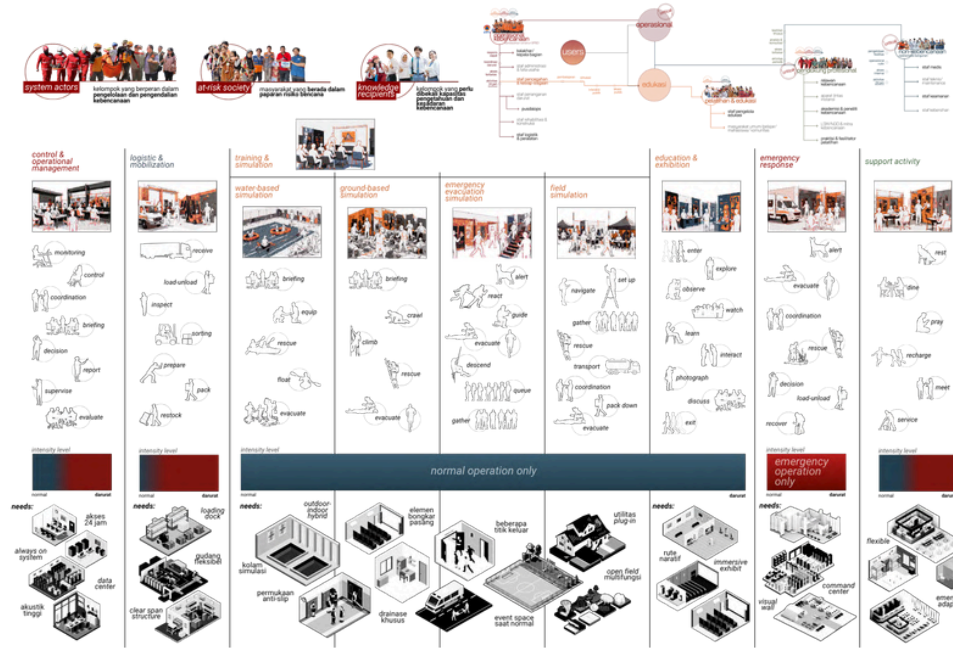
system actors
kelompok yang berperan dalam pengelolaan dan pengendalian kebencanaan

at-risk society
masyarakat yang berada dalam paparan risiko bencana

knowledge recipients
kelompok yang perlu dibekali kapasitas pengetahuan dan kesiapan kebencanaan

operasional
users
edukasi

control & operational management
monitoring
control
coordination
briefing
decision
report
supervise
evaluate
intensity level
normal
darurat
needs:
akses 24 jam
always on system
data center
akustik tinggi

logistic & mobilization
receive
load-unload
inspect
sorting
prepare
pack
restock
intensity level
normal
darurat
needs:
loading dock
gudang fleksibel
clear span structure

training & simulation
water-based simulation
briefing
equip
rescue
float
evacuate

ground-based simulation
briefing
crawl
climb
rescue
evacuate

emergency evacuation simulation
alert
react
guide
evacuate
descend
queue
gather

field simulation
navigate
set up
gather
rescue
transport
coordination
pack down
evacuate

intensity level
normal operation only
needs:
outdoor indoor hybrid
kolam simulasi
permukaan anti-slip
elemen bongkar pasang
drainase khusus
beberapa titik keluar
event space saat normal
utilitas plug-in
open field multifungsi

education & exhibition
enter
explore
observe
watch
learn
interact
photograph
discuss
exit
darurat
needs:
rute naratif
immersive exhibit
visual wall

emergency response
alert
evacuate
coordination
rescue
decision
load-unload
recover
intensity level
emergency operation only
darurat
needs:
command center

support activity
rest
dine
pray
recharge
meet
service
intensity level
needs:
flexible
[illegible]